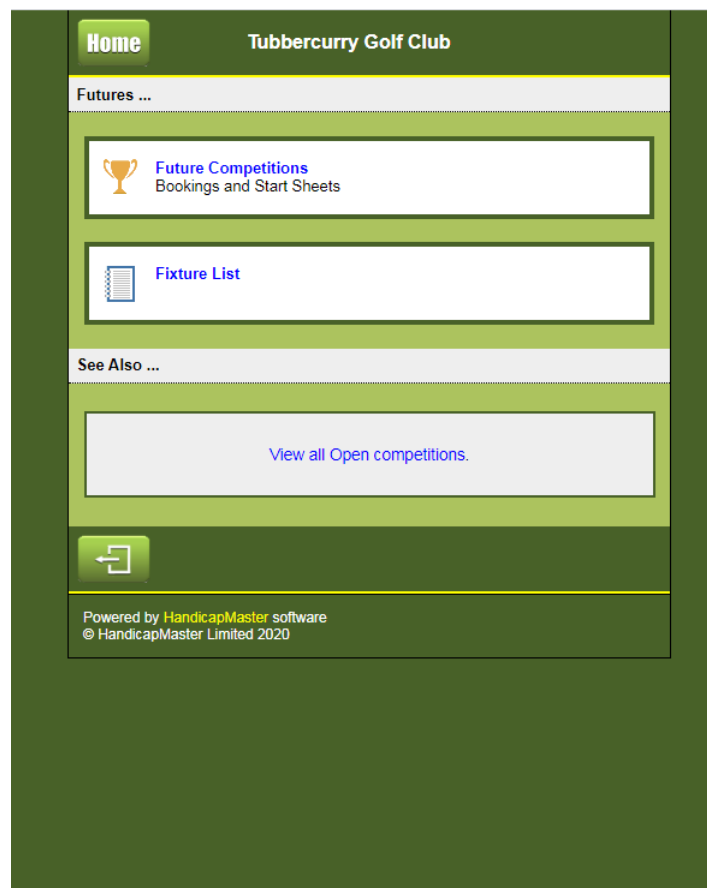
Home

Tubbercurry Golf Club

Futures ...

Future Competitions
Bookings and Start Sheets

Fixture List

See Also ...

View all Open competitions.

Powered by HandicapMaster software
© HandicapMaster Limited 2020